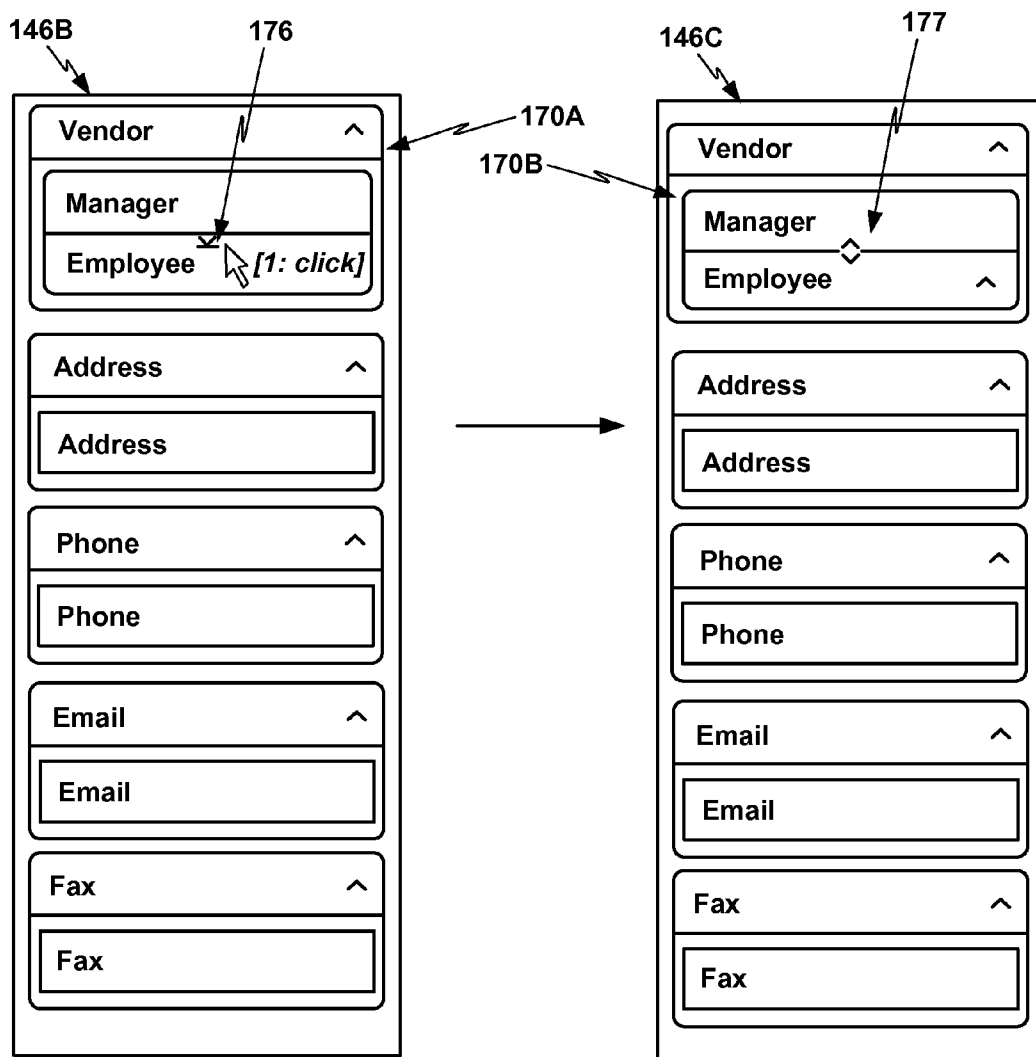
146B

176

Vendor ^

170A

Manager

Employee [1: click]

Address ^

Address

Phone ^

Phone

Email ^

Email

Fax ^

Fax

146C

177

Vendor ^

170B

Manager

Employee ^

Address ^

Address

Phone ^

Phone

Email ^

Email

Fax ^

Fax